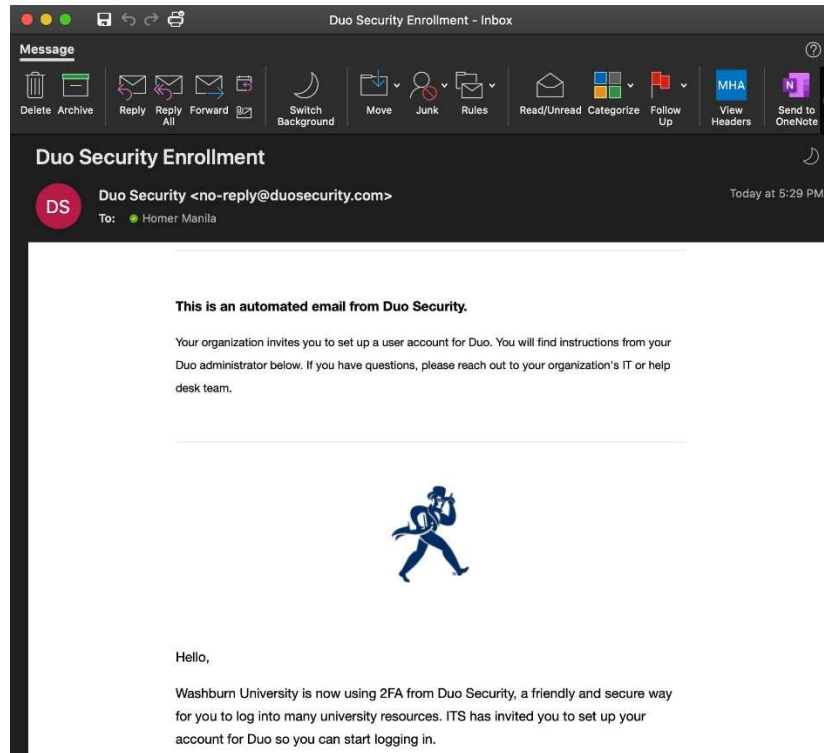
Duo Security Enrollment - Inbox

Message

Delete Archive Reply Reply All Forward Switch Background Move Junk Rules Read/Unread Categorize Follow Up MHA View Headers Send to OneNote

Duo Security Enrollment

DS

Duo Security <no-reply@duosecurity.com>

To: Homer Manila

Today at 5:29 PM

This is an automated email from Duo Security.

Your organization invites you to set up a user account for Duo. You will find instructions from your Duo administrator below. If you have questions, please reach out to your organization's IT or help desk team.

Hello,

Washburn University is now using 2FA from Duo Security, a friendly and secure way for you to log into many university resources. ITS has invited you to set up your account for Duo so you can start logging in.